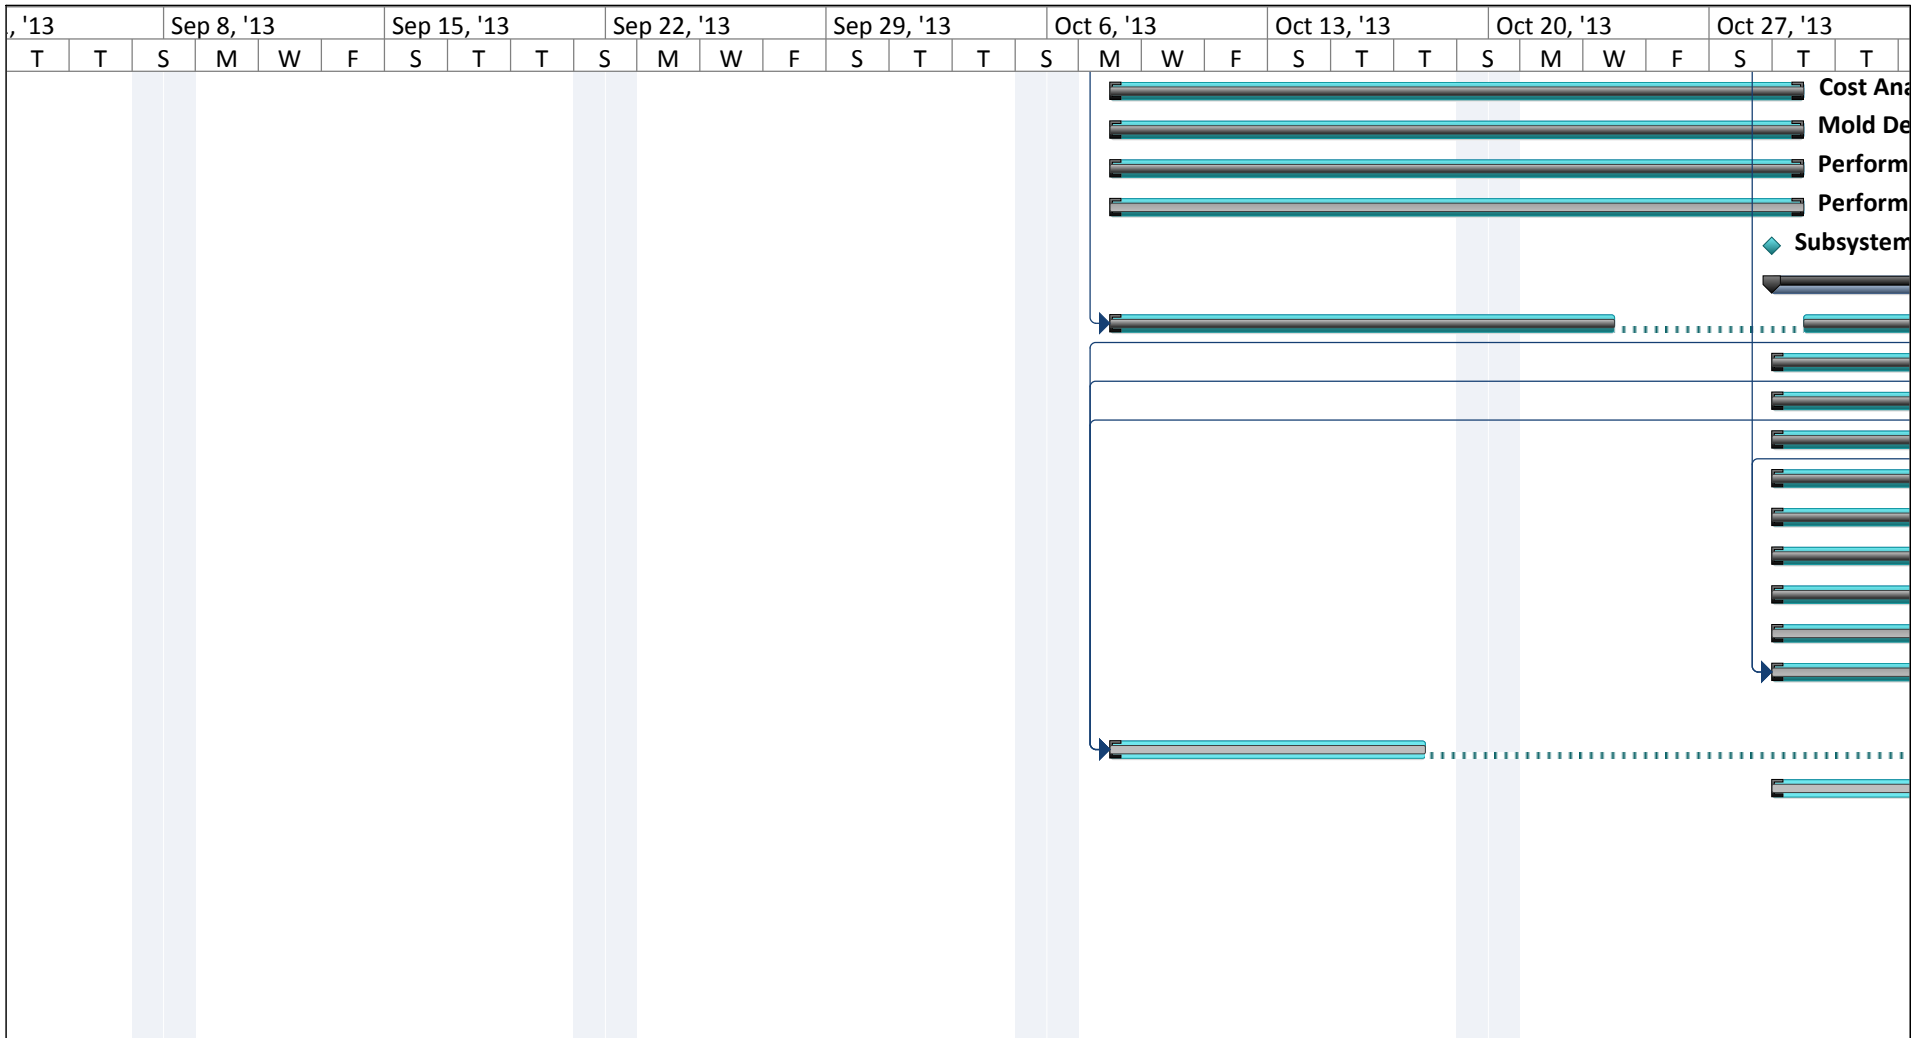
| , '13 | Sep 8, '13 | Sep 15, '13 | Sep 22, '13 | Sep 29, '13 | Oct 6, '13 | Oct 13, '13 | Oct 20, '13 | Oct 27, '13 |
|---|---|---|---|---|---|---|---|---|

T T S M W F S T T S M W F S T T S M W F S T T S M W F S T T

Cost Ana
Mold De
Perform
Perform
Subsystem